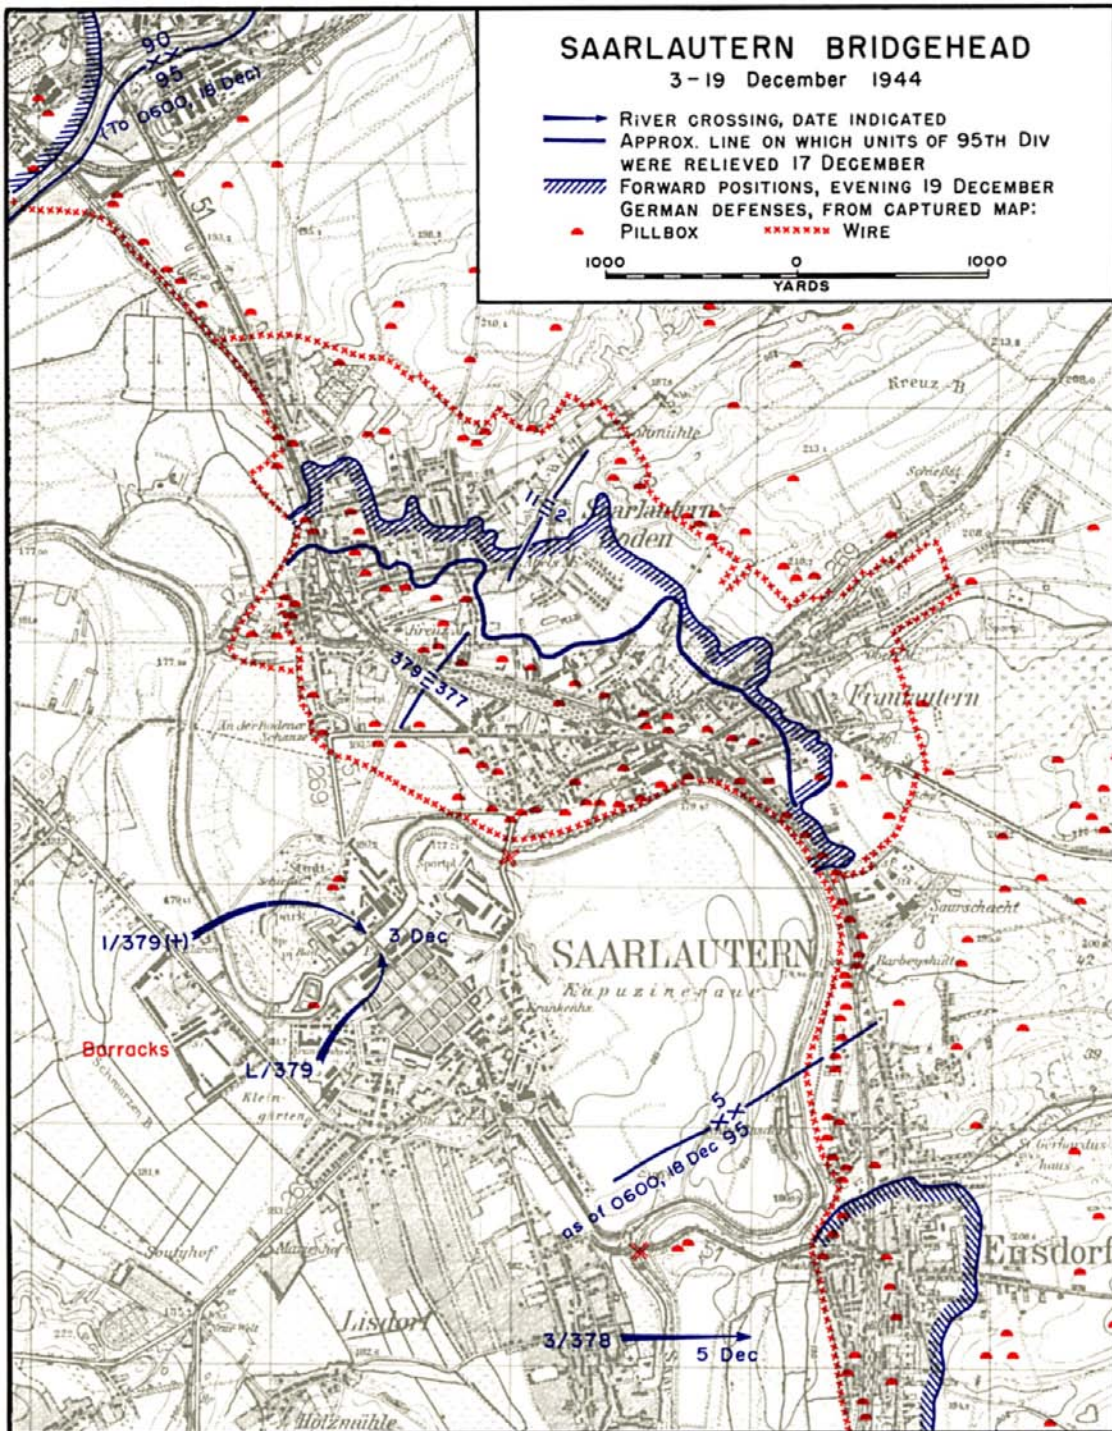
SAARLAUTERN BRIDGEHEAD
3-19 December 1944

River crossing, date indicated
Approx. line on which units of 95th Div were relieved 17 December
Forward positions, evening 19 December
German defenses, from captured map:
Pillbox
Wire

1000 0 1000
YARDS

90
XX
95
(To 0600, 18 Dec)

51

Kreuz-B

Saarlautern Roden

II
2

379 = 377

Fraulautern

An der hohen Schanze

269

1/379(+)

3 Dec

L/379

Barracks

SAARLAUTERN

Kapuzinerau

Saarschacht

5
XX
95
as of 0600, 18 Dec

Ensdorf

Lisdorf

3/378

5 Dec

Holzmühle

Kleingarten